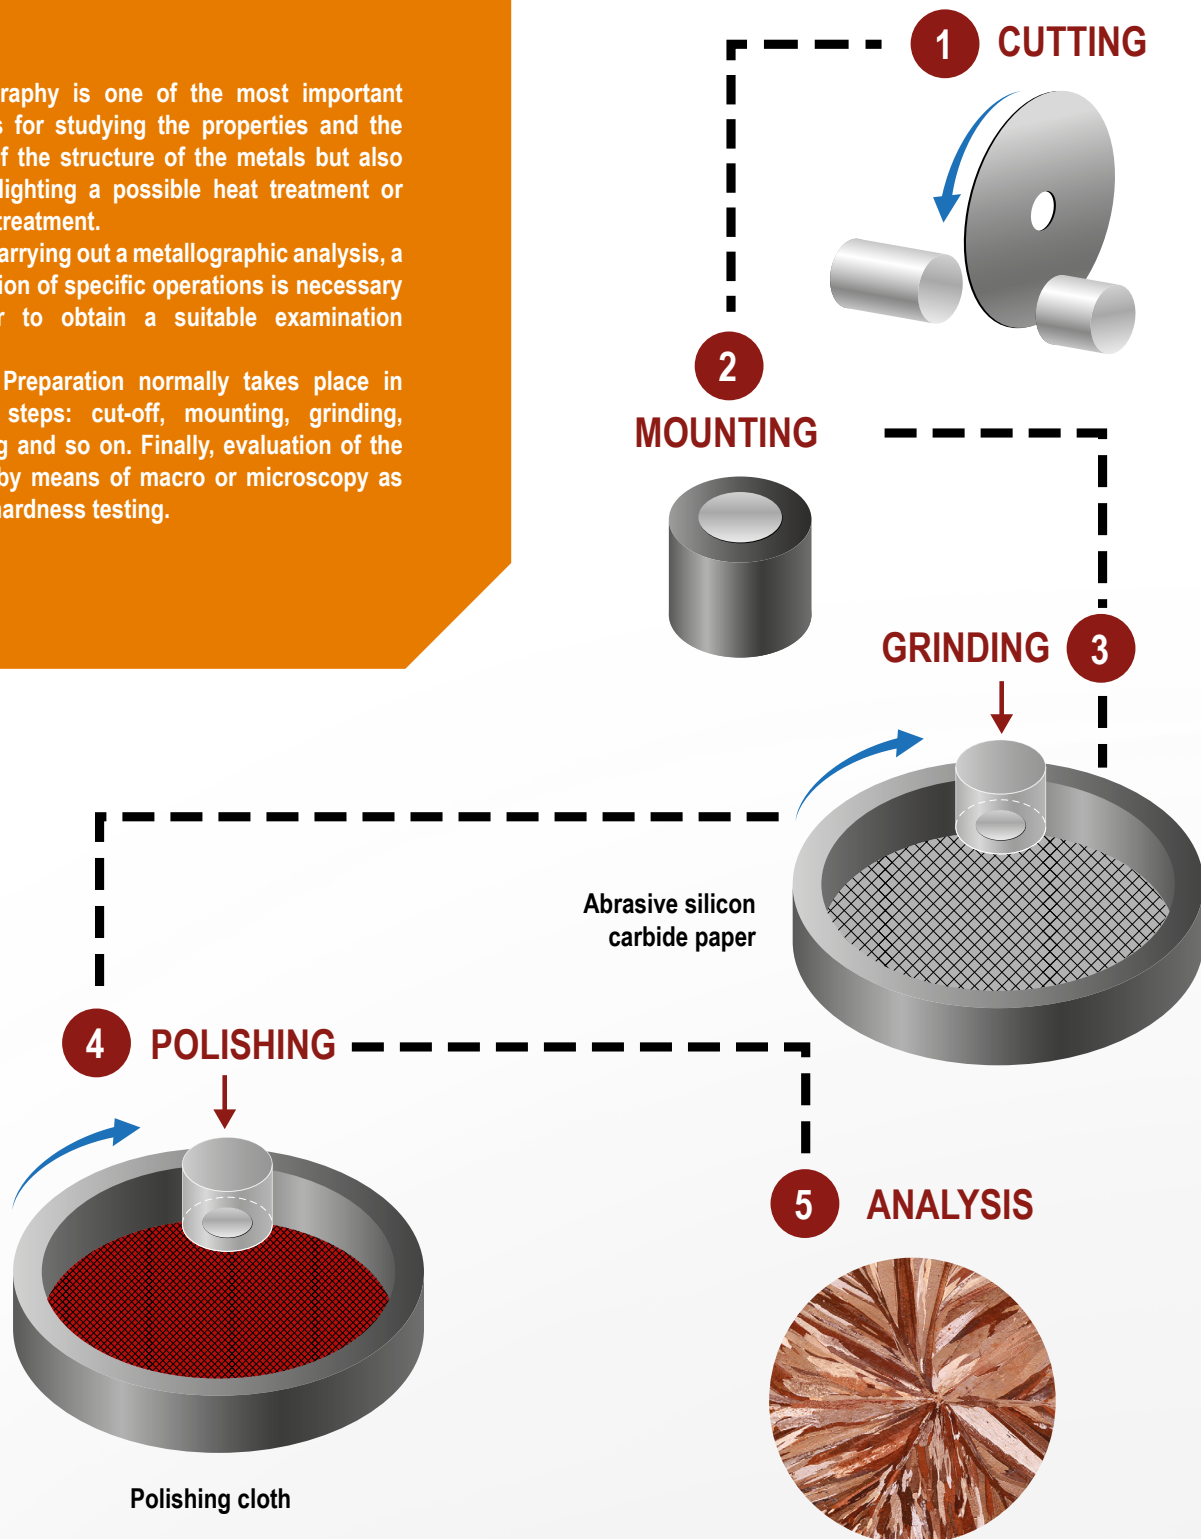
raphy is one of the most important s for studying the properties and the f the structure of the metals but also lighting a possible heat treatment or treatment.
arrying out a metallographic analysis, a ion of specific operations is necessary r to obtain a suitable examination

Preparation normally takes place in steps: cut-off, mounting, grinding, g and so on. Finally, evaluation of the by means of macro or microscopy as ardness testing.

1 CUTTING

2 MOUNTING

GRINDING 3

Abrasive silicon carbide paper

4 POLISHING

Polishing cloth

5 ANALYSIS